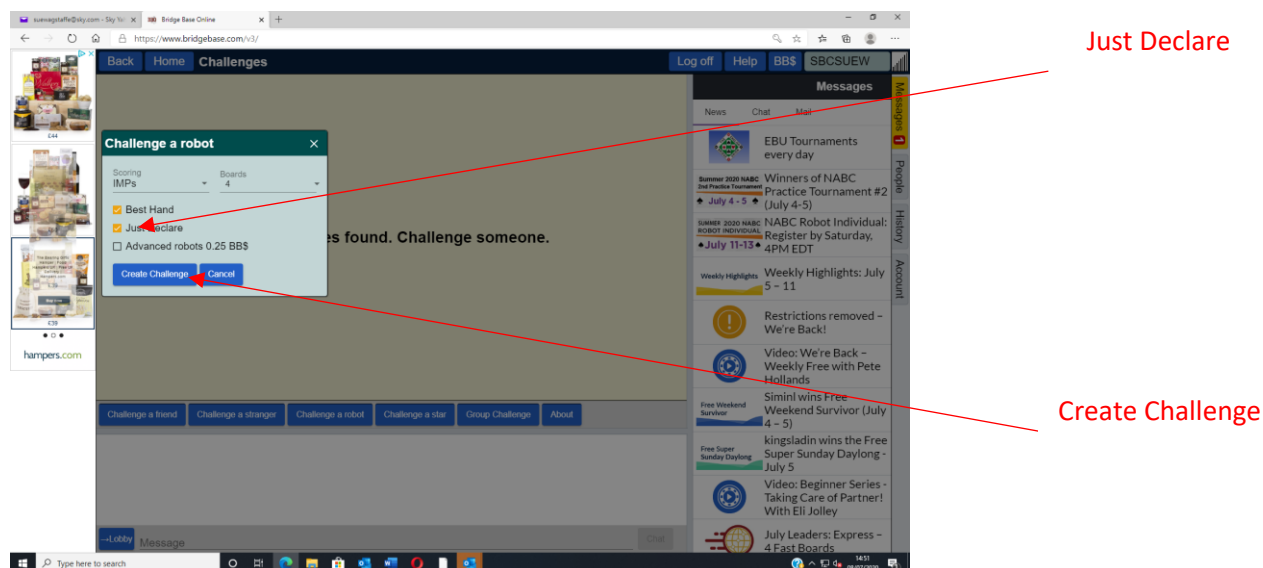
suewagstaffe@sky.com - Sky Yo ×
Bridge Base Online ×
+
https://www.bridgebase.com/v3/

Back Home Challenges
Log off Help BB$ SBCSUEW

Challenge a robot ×
Scoring
IMPs
Boards
4
Best Hand
Just Declare
Advanced robots 0.25 BB$
Create Challenge Cancel

es found. Challenge someone.

Challenge a friend Challenge a stranger Challenge a robot Challenge a star Group Challenge About

--Lobby Message Chat

Messages
News Chat Mail
EBU Tournaments every day
Summer 2020 NABC 2nd Practice Tournament July 4 - 5
Winners of NABC Practice Tournament #2 (July 4-5)
SUMMER 2020 NABC ROBOT INDIVIDUAL July 11-13
NABC Robot Individual: Register by Saturday, 4PM EDT
Weekly Highlights
Weekly Highlights: July 5 – 11
Restrictions removed – We're Back!
Video: We're Back – Weekly Free with Pete Hollands
Free Weekend Survivor
Siminl wins Free Weekend Survivor (July 4 – 5)
Free Super Sunday Daylong
kingsladin wins the Free Super Sunday Daylong - July 5
Video: Beginner Series - Taking Care of Partner! With Eli Jolley
July Leaders: Express – 4 Fast Boards

Messages People History Account

£44
£39
Shop now
hampers.com

Type here to search
14:51

Just Declare

Create Challenge